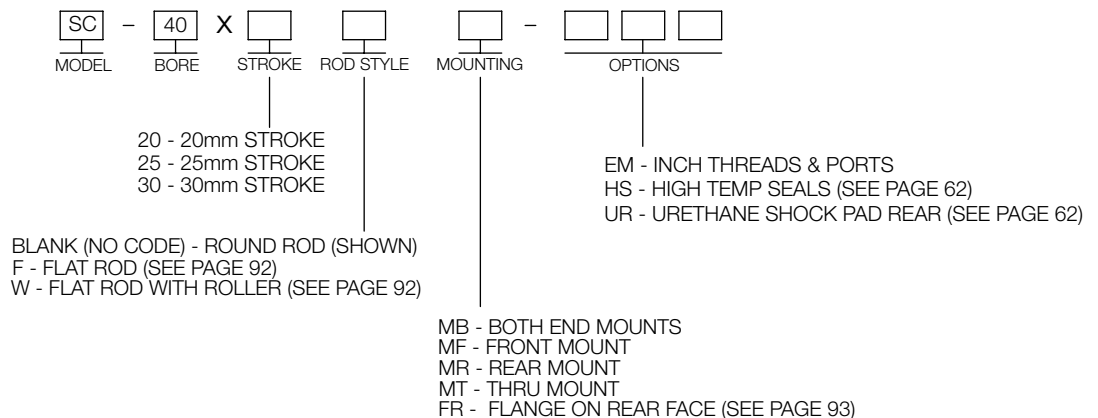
SC – 40 X –

MODEL BORE STROKE ROD STYLE MOUNTING OPTIONS

20 - 20mm STROKE
25 - 25mm STROKE
30 - 30mm STROKE

EM - INCH THREADS & PORTS
HS - HIGH TEMP SEALS (SEE PAGE 62)
UR - URETHANE SHOCK PAD REAR (SEE PAGE 62)

BLANK (NO CODE) - ROUND ROD (SHOWN)
F - FLAT ROD (SEE PAGE 92)
W - FLAT ROD WITH ROLLER (SEE PAGE 92)

MB - BOTH END MOUNTS
MF - FRONT MOUNT
MR - REAR MOUNT
MT - THRU MOUNT
FR - FLANGE ON REAR FACE (SEE PAGE 93)